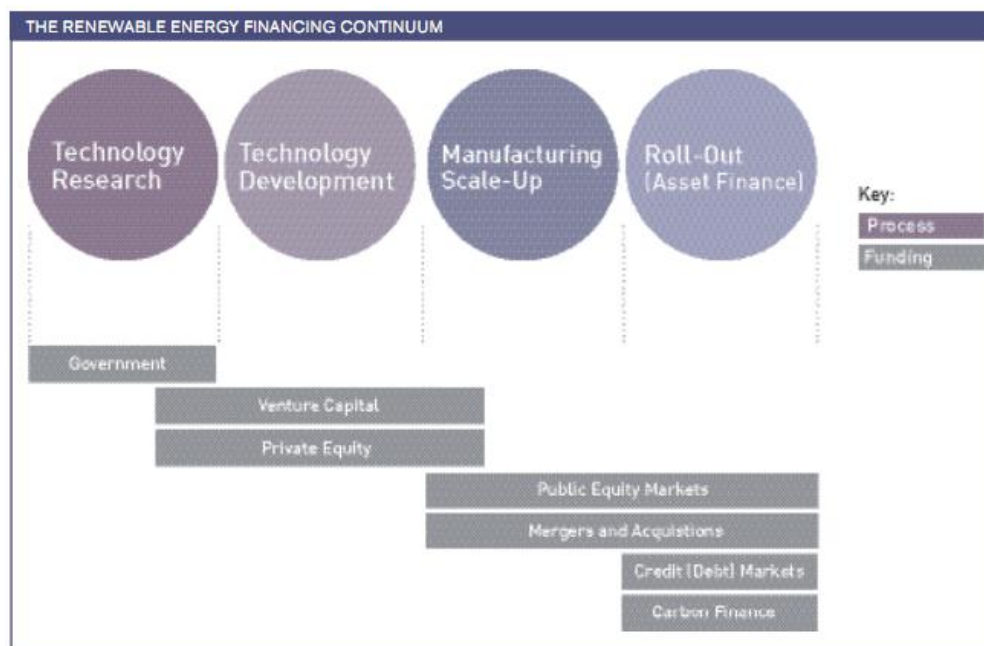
THE RENEWABLE ENERGY FINANCING CONTINUUM

Technology Research

Technology Development

Manufacturing Scale-Up

Roll-Out (Asset Finance)

Key:
Process
Funding

Government

Venture Capital

Private Equity

Public Equity Markets

Mergers and Acquistions

Credit (Debt) Markets

Carbon Finance